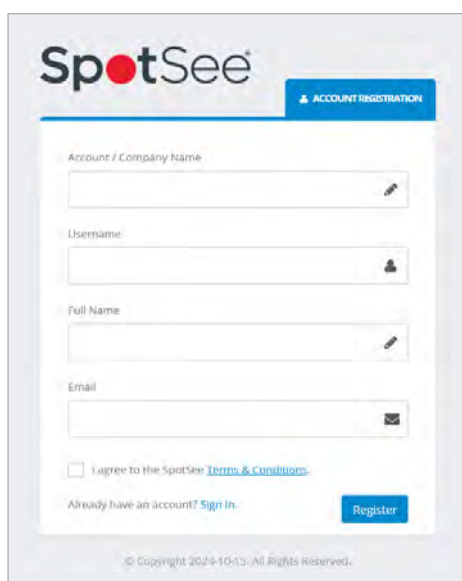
SpotSee

ACCOUNT REGISTRATION

Account / Company Name

Username

Full Name

Email

I agree to the SpotSee Terms & Conditions.

Already have an account? Sign In.

Register

© Copyright 2024-10-15. All Rights Reserved.